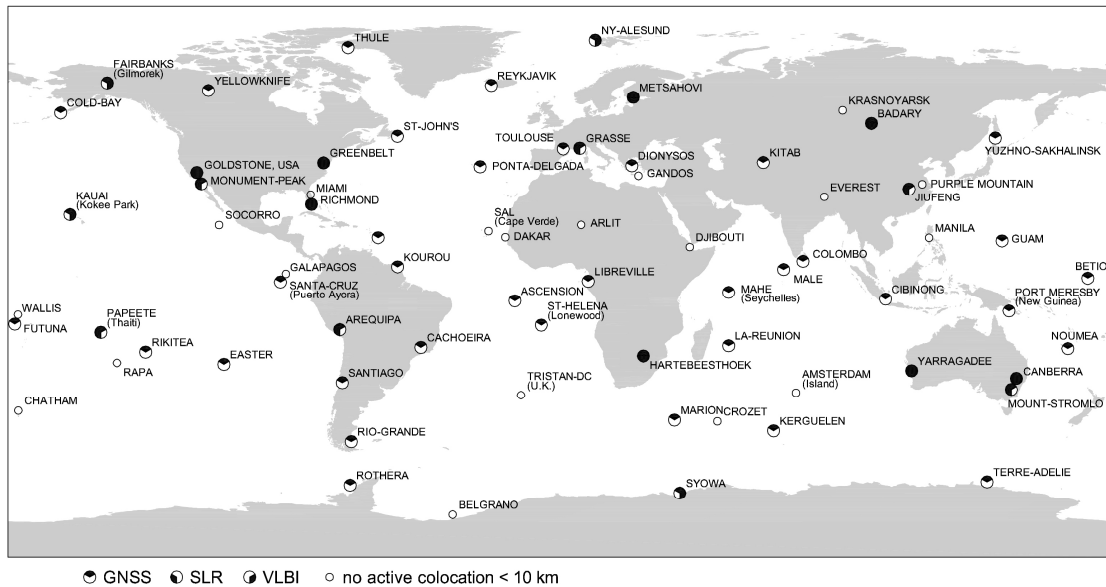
NY-ALESUND
THULE
FAIRBANKS
(Gilmorek)
YELLOWKNIFE
REYKJAVIK
METSAHOVI
COLD-BAY
KRASNOYARSK
BADARY
ST-JOHN'S
TOULOUSE
GRASSE
GOLDSTONE, USA
GREENBELT
PONTA-DELGADA
DIONYSOS
KITAB
YUZHNO-SAKHALINSK
MONUMENT-PEAK
GANDOS
KAUAI
(Kokee Park)
MIAMI
RICHMOND
EVEREST
PURPLE MOUNTAIN
JIUFENG
SOCORRO
SAL
(Cape Verde)
DAKAR
ARLIT
DJIBOUTI
MANILA
GUAM
KOUROU
COLOMBO
GALAPAGOS
MALE
BETIC
SANTA-CRUZ
(Puerto Ayora)
LIBREVILLE
WALLIS
ASCENSION
MAHE
(Seychelles)
CIBINONG
PORT MERESBY
(New Guinea)
FUTUNA
PAPEETE
(Thaiti)
ST-HELENA
(Lonewood)
AREQUIPA
NOUMEA
RIKITEA
CACHOEIRA
LA-REUNION
RAPA
EASTER
HARTEBEESTHOEK
YARRAGADEE
CANBERRA
SANTIAGO
TRISTAN-DC
(U.K.)
AMSTERDAM
(Island)
CHATHAM
MOUNT-STROMLO
MARION
CROZET
KERGUELEN
RIO-GRANDE
ROTHERA
SYOWA
TERRE-ADELIE
BELGRANO

GNSS SLR VLBI no active colocation < 10 km